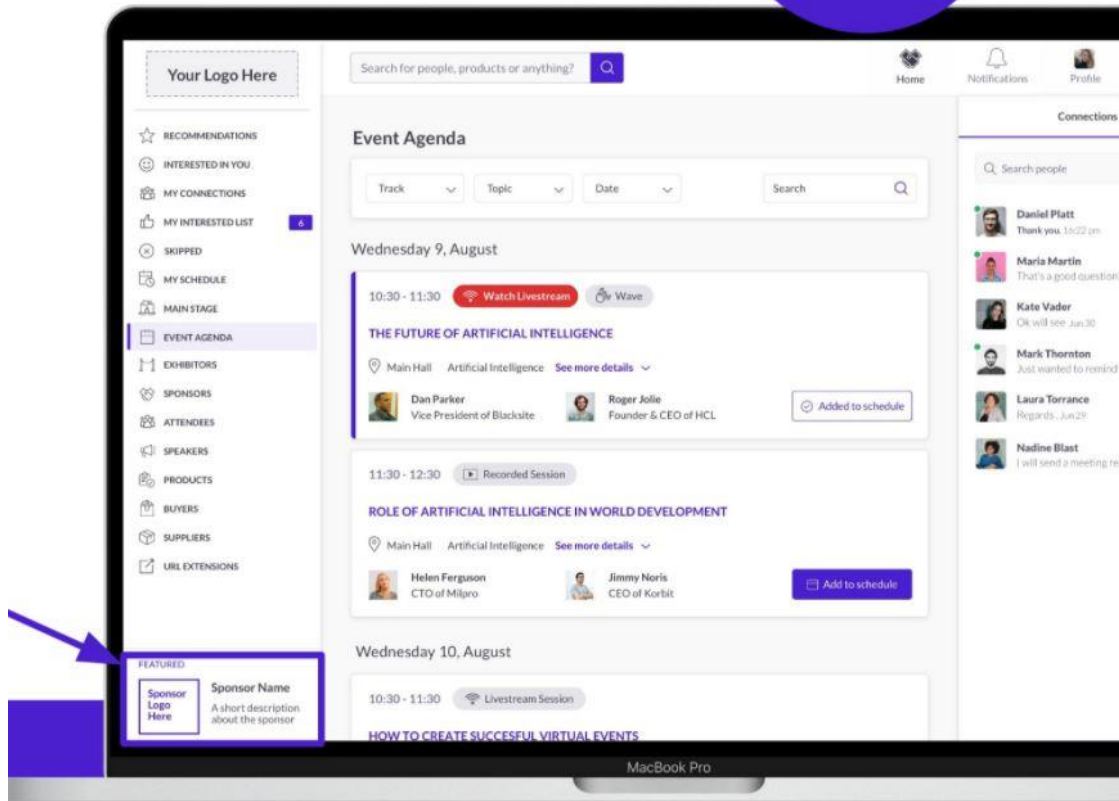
Your Logo Here

Search for people, products or anything?

Home Notifications Profile

RECOMMENDATIONS
INTERESTED IN YOU
MY CONNECTIONS
MY INTERESTED LIST 6
SKIPPED
MY SCHEDULE
MAIN STAGE
EVENT AGENDA
EXHIBITORS
SPONSORS
ATTENDEES
SPEAKERS
PRODUCTS
BUYERS
SUPPLIERS
URL EXTENSIONS

FEATURED
Sponsor Logo Here
Sponsor Name
A short description about the sponsor

Event Agenda

Track Topic Date Search

Wednesday 9, August

10:30 - 11:30 Watch Livestream Wave

THE FUTURE OF ARTIFICIAL INTELLIGENCE

Main Hall Artificial Intelligence See more details

Dan Parker
Vice President of Blacksite

Roger Jolie
Founder & CEO of HCL

Added to schedule

11:30 - 12:30 Recorded Session

ROLE OF ARTIFICIAL INTELLIGENCE IN WORLD DEVELOPMENT

Main Hall Artificial Intelligence See more details

Helen Ferguson
CTO of Milpro

Jimmy Noris
CEO of Korbit

Add to schedule

Wednesday 10, August

10:30 - 11:30 Livestream Session

HOW TO CREATE SUCCESFUL VIRTUAL EVENTS

Connections

Search people

Daniel Platt
Thank you. 16:22 pm

Maria Martin
That's a good question

Kate Vader
Ok will see Jun 30

Mark Thornton
Just wanted to remind

Laura Torrance
Regards. Jun 29

Nadine Blast
I will send a meeting re

MacBook Pro